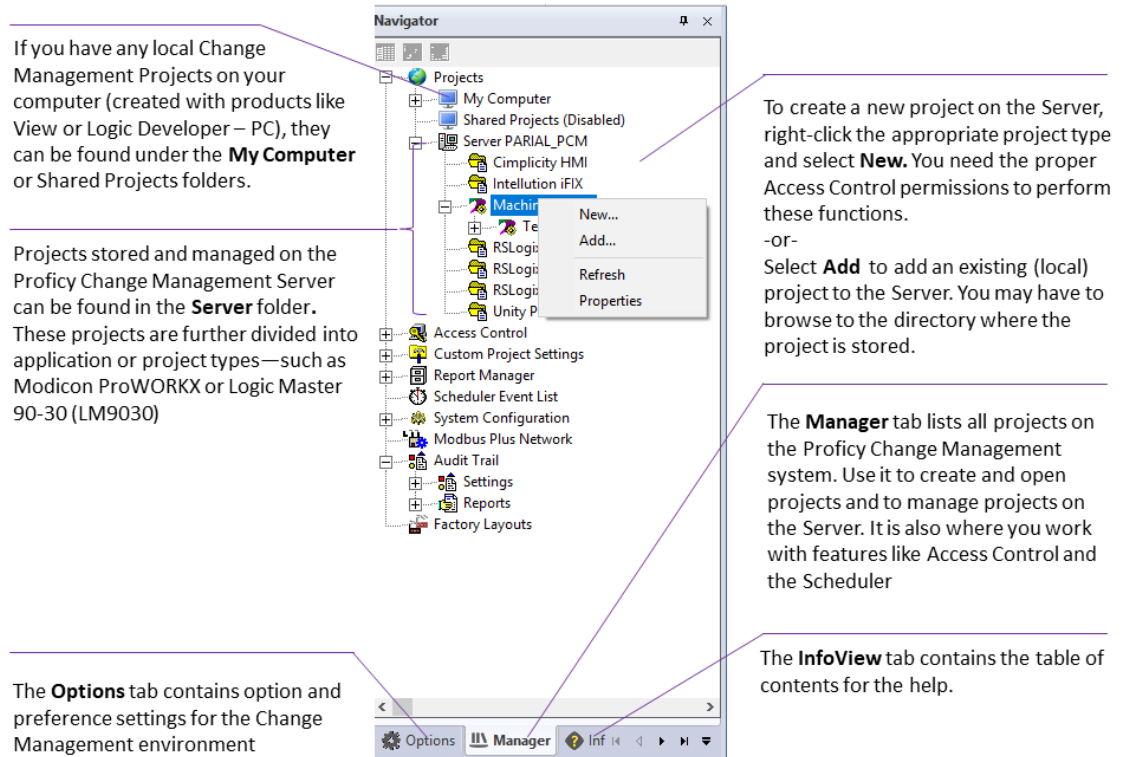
If you have any local Change Management Projects on your computer (created with products like View or Logic Developer – PC), they can be found under the **My Computer** or Shared Projects folders.

Projects stored and managed on the Proficy Change Management Server can be found in the **Server** folder. These projects are further divided into application or project types—such as Modicon ProWORKX or Logic Master 90-30 (LM9030)

The **Options** tab contains option and preference settings for the Change Management environment

Navigator

Projects
My Computer
Shared Projects (Disabled)
Server PARIAL_PCM
Cimplicity HMI
Intellution iFIX
Machin
Te
RSLogix
RSLogix
RSLogix
Unity P
New...
Add...
Refresh
Properties
Access Control
Custom Project Settings
Report Manager
Scheduler Event List
System Configuration
Modbus Plus Network
Audit Trail
Settings
Reports
Factory Layouts

Options
Manager
Inf

To create a new project on the Server, right-click the appropriate project type and select **New.** You need the proper Access Control permissions to perform these functions.
-or-
Select **Add** to add an existing (local) project to the Server. You may have to browse to the directory where the project is stored.

The **Manager** tab lists all projects on the Proficy Change Management system. Use it to create and open projects and to manage projects on the Server. It is also where you work with features like Access Control and the Scheduler

The **InfoView** tab contains the table of contents for the help.